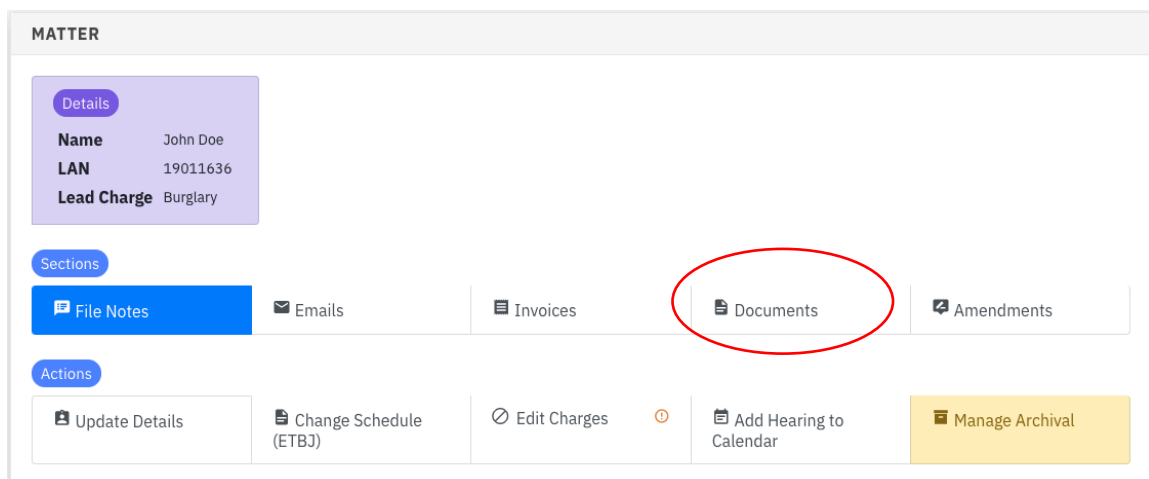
MATTER

Details

| | |
|---|---|
| Name | John Doe |
| LAN | 19011636 |
| Lead Charge | Burglary |

Sections

File Notes | Emails | Invoices | Documents | Amendments

Actions

Update Details | Change Schedule (ETBJ) | Edit Charges | Add Hearing to Calendar | Manage Archival